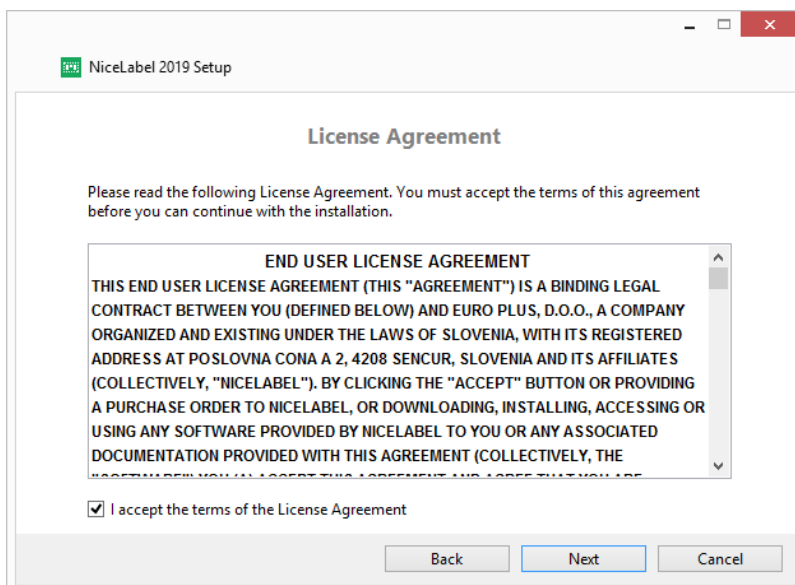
NiceLabel 2019 Setup

License Agreement

Please read the following License Agreement. You must accept the terms of this agreement before you can continue with the installation.

END USER LICENSE AGREEMENT
THIS END USER LICENSE AGREEMENT (THIS "AGREEMENT") IS A BINDING LEGAL CONTRACT BETWEEN YOU (DEFINED BELOW) AND EURO PLUS, D.O.O., A COMPANY ORGANIZED AND EXISTING UNDER THE LAWS OF SLOVENIA, WITH ITS REGISTERED ADDRESS AT POSLOVNA CONA A 2, 4208 SENCUR, SLOVENIA AND ITS AFFILIATES (COLLECTIVELY, "NICELABEL"). BY CLICKING THE "ACCEPT" BUTTON OR PROVIDING A PURCHASE ORDER TO NICELABEL, OR DOWNLOADING, INSTALLING, ACCESSING OR USING ANY SOFTWARE PROVIDED BY NICELABEL TO YOU OR ANY ASSOCIATED DOCUMENTATION PROVIDED WITH THIS AGREEMENT (COLLECTIVELY, THE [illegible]

I accept the terms of the License Agreement

Back
Next
Cancel